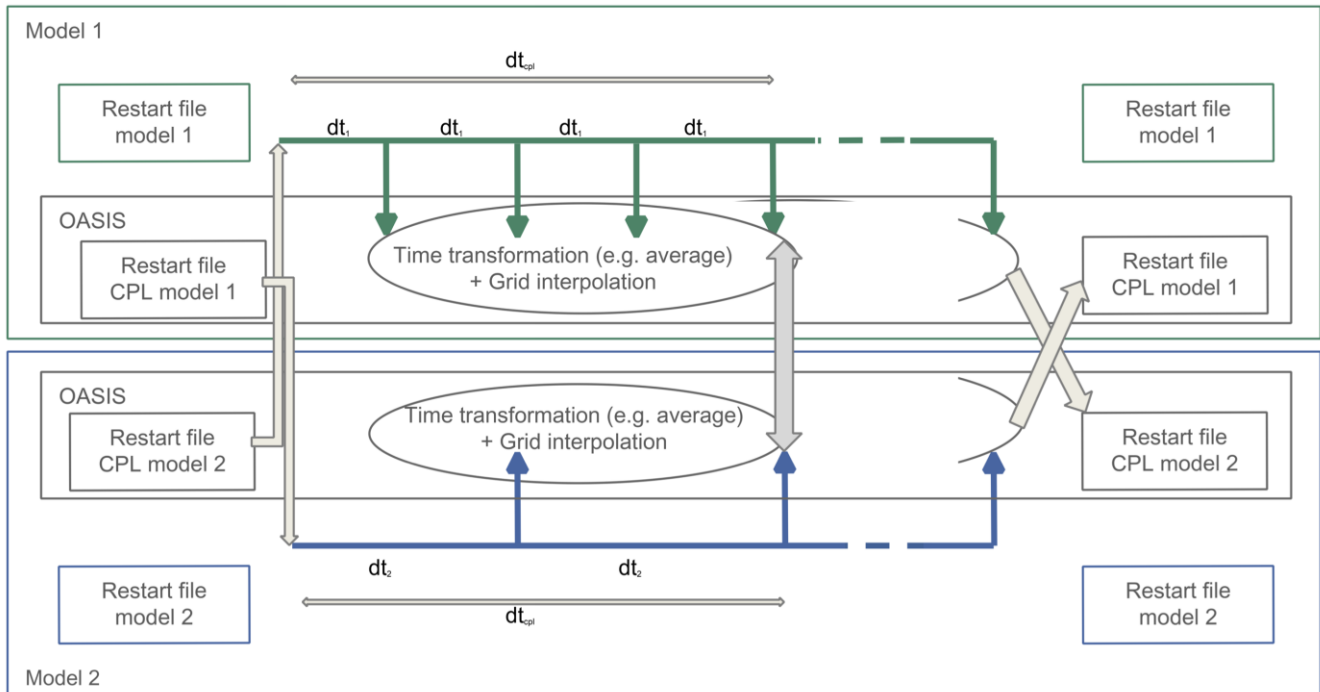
Model 1

$dt_{cpl}$

Restart file model 1

$dt_1$ $dt_1$ $dt_1$ $dt_1$

Restart file model 1

OASIS

Restart file CPL model 1

Time transformation (e.g. average) + Grid interpolation

Restart file CPL model 1

OASIS

Restart file CPL model 2

Time transformation (e.g. average) + Grid interpolation

Restart file CPL model 2

$dt_2$ $dt_2$

Restart file model 2

$dt_{cpl}$

Restart file model 2

Model 2